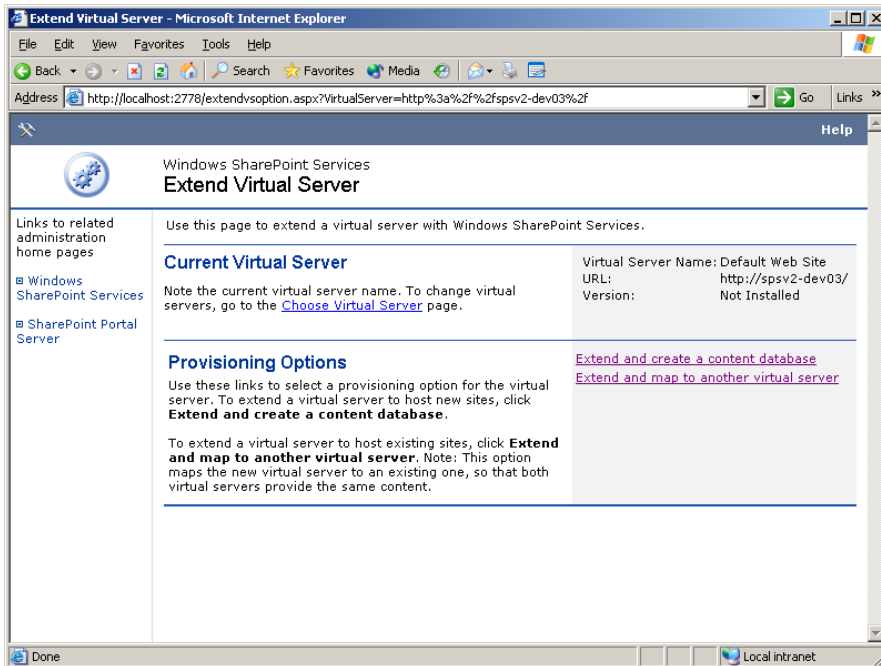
Extend Virtual Server - Microsoft Internet Explorer

File Edit View Favorites Tools Help

Back Search Favorites Media

Address http://localhost:2778/extendvsoption.aspx?VirtualServer=http%3a%2f%2fspsv2-dev03%2f Go Links »

Help

Windows SharePoint Services
Extend Virtual Server

Links to related administration home pages

Windows SharePoint Services

SharePoint Portal Server

Use this page to extend a virtual server with Windows SharePoint Services.

Current Virtual Server

Note the current virtual server name. To change virtual servers, go to the Choose Virtual Server page.

| | |
|---|---|
| Virtual Server Name: | Default Web Site |
| URL: | http://spsv2-dev03/ |
| Version: | Not Installed |

Provisioning Options

Use these links to select a provisioning option for the virtual server. To extend a virtual server to host new sites, click **Extend and create a content database**.

To extend a virtual server to host existing sites, click **Extend and map to another virtual server**. Note: This option maps the new virtual server to an existing one, so that both virtual servers provide the same content.

Extend and create a content database
Extend and map to another virtual server

Done Local intranet